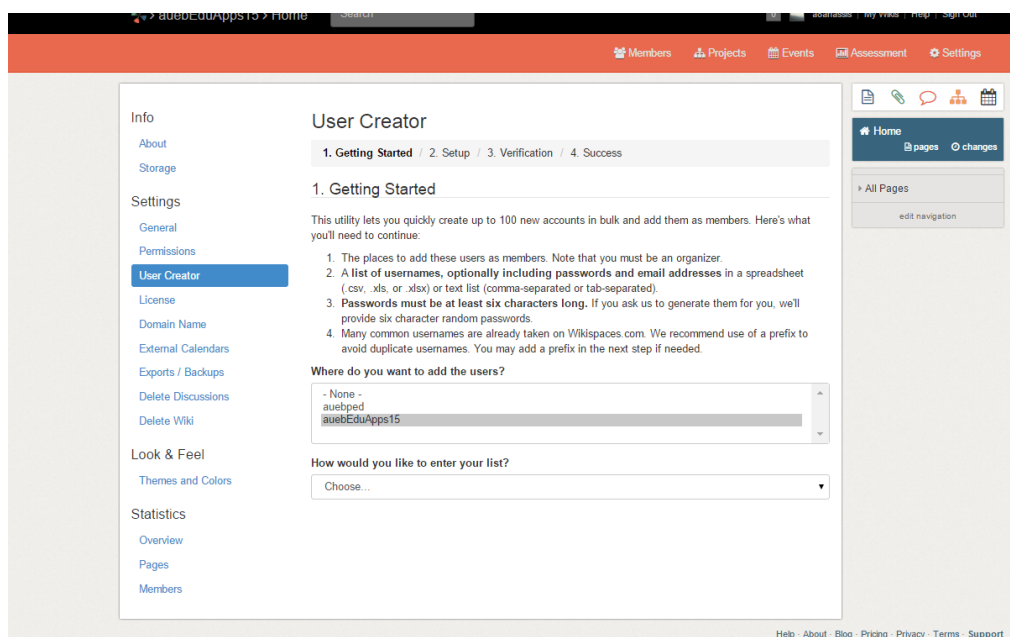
auebEduApps15 > Home Search

0 aoanassis | My Wikis | Help | Sign Out

Members Projects Events Assessment Settings

Info
About
Storage

Settings
General
Permissions
User Creator
License
Domain Name
External Calendars
Exports / Backups
Delete Discussions
Delete Wiki

Look & Feel
Themes and Colors

Statistics
Overview
Pages
Members

User Creator

1. Getting Started / 2. Setup / 3. Verification / 4. Success

1. Getting Started

This utility lets you quickly create up to 100 new accounts in bulk and add them as members. Here's what you'll need to continue:

1. The places to add these users as members. Note that you must be an organizer.
2. A **list of usernames, optionally including passwords and email addresses** in a spreadsheet (.csv, .xls, or .xlsx) or text list (comma-separated or tab-separated).
3. **Passwords must be at least six characters long.** If you ask us to generate them for you, we'll provide six character random passwords.
4. Many common usernames are already taken on Wikispaces.com. We recommend use of a prefix to avoid duplicate usernames. You may add a prefix in the next step if needed.

Where do you want to add the users?

- None -
auebped
auebEduApps15

How would you like to enter your list?

Choose...

Home
pages changes

All Pages
edit navigation

Help · About · Blog · Pricing · Privacy · Terms · Support